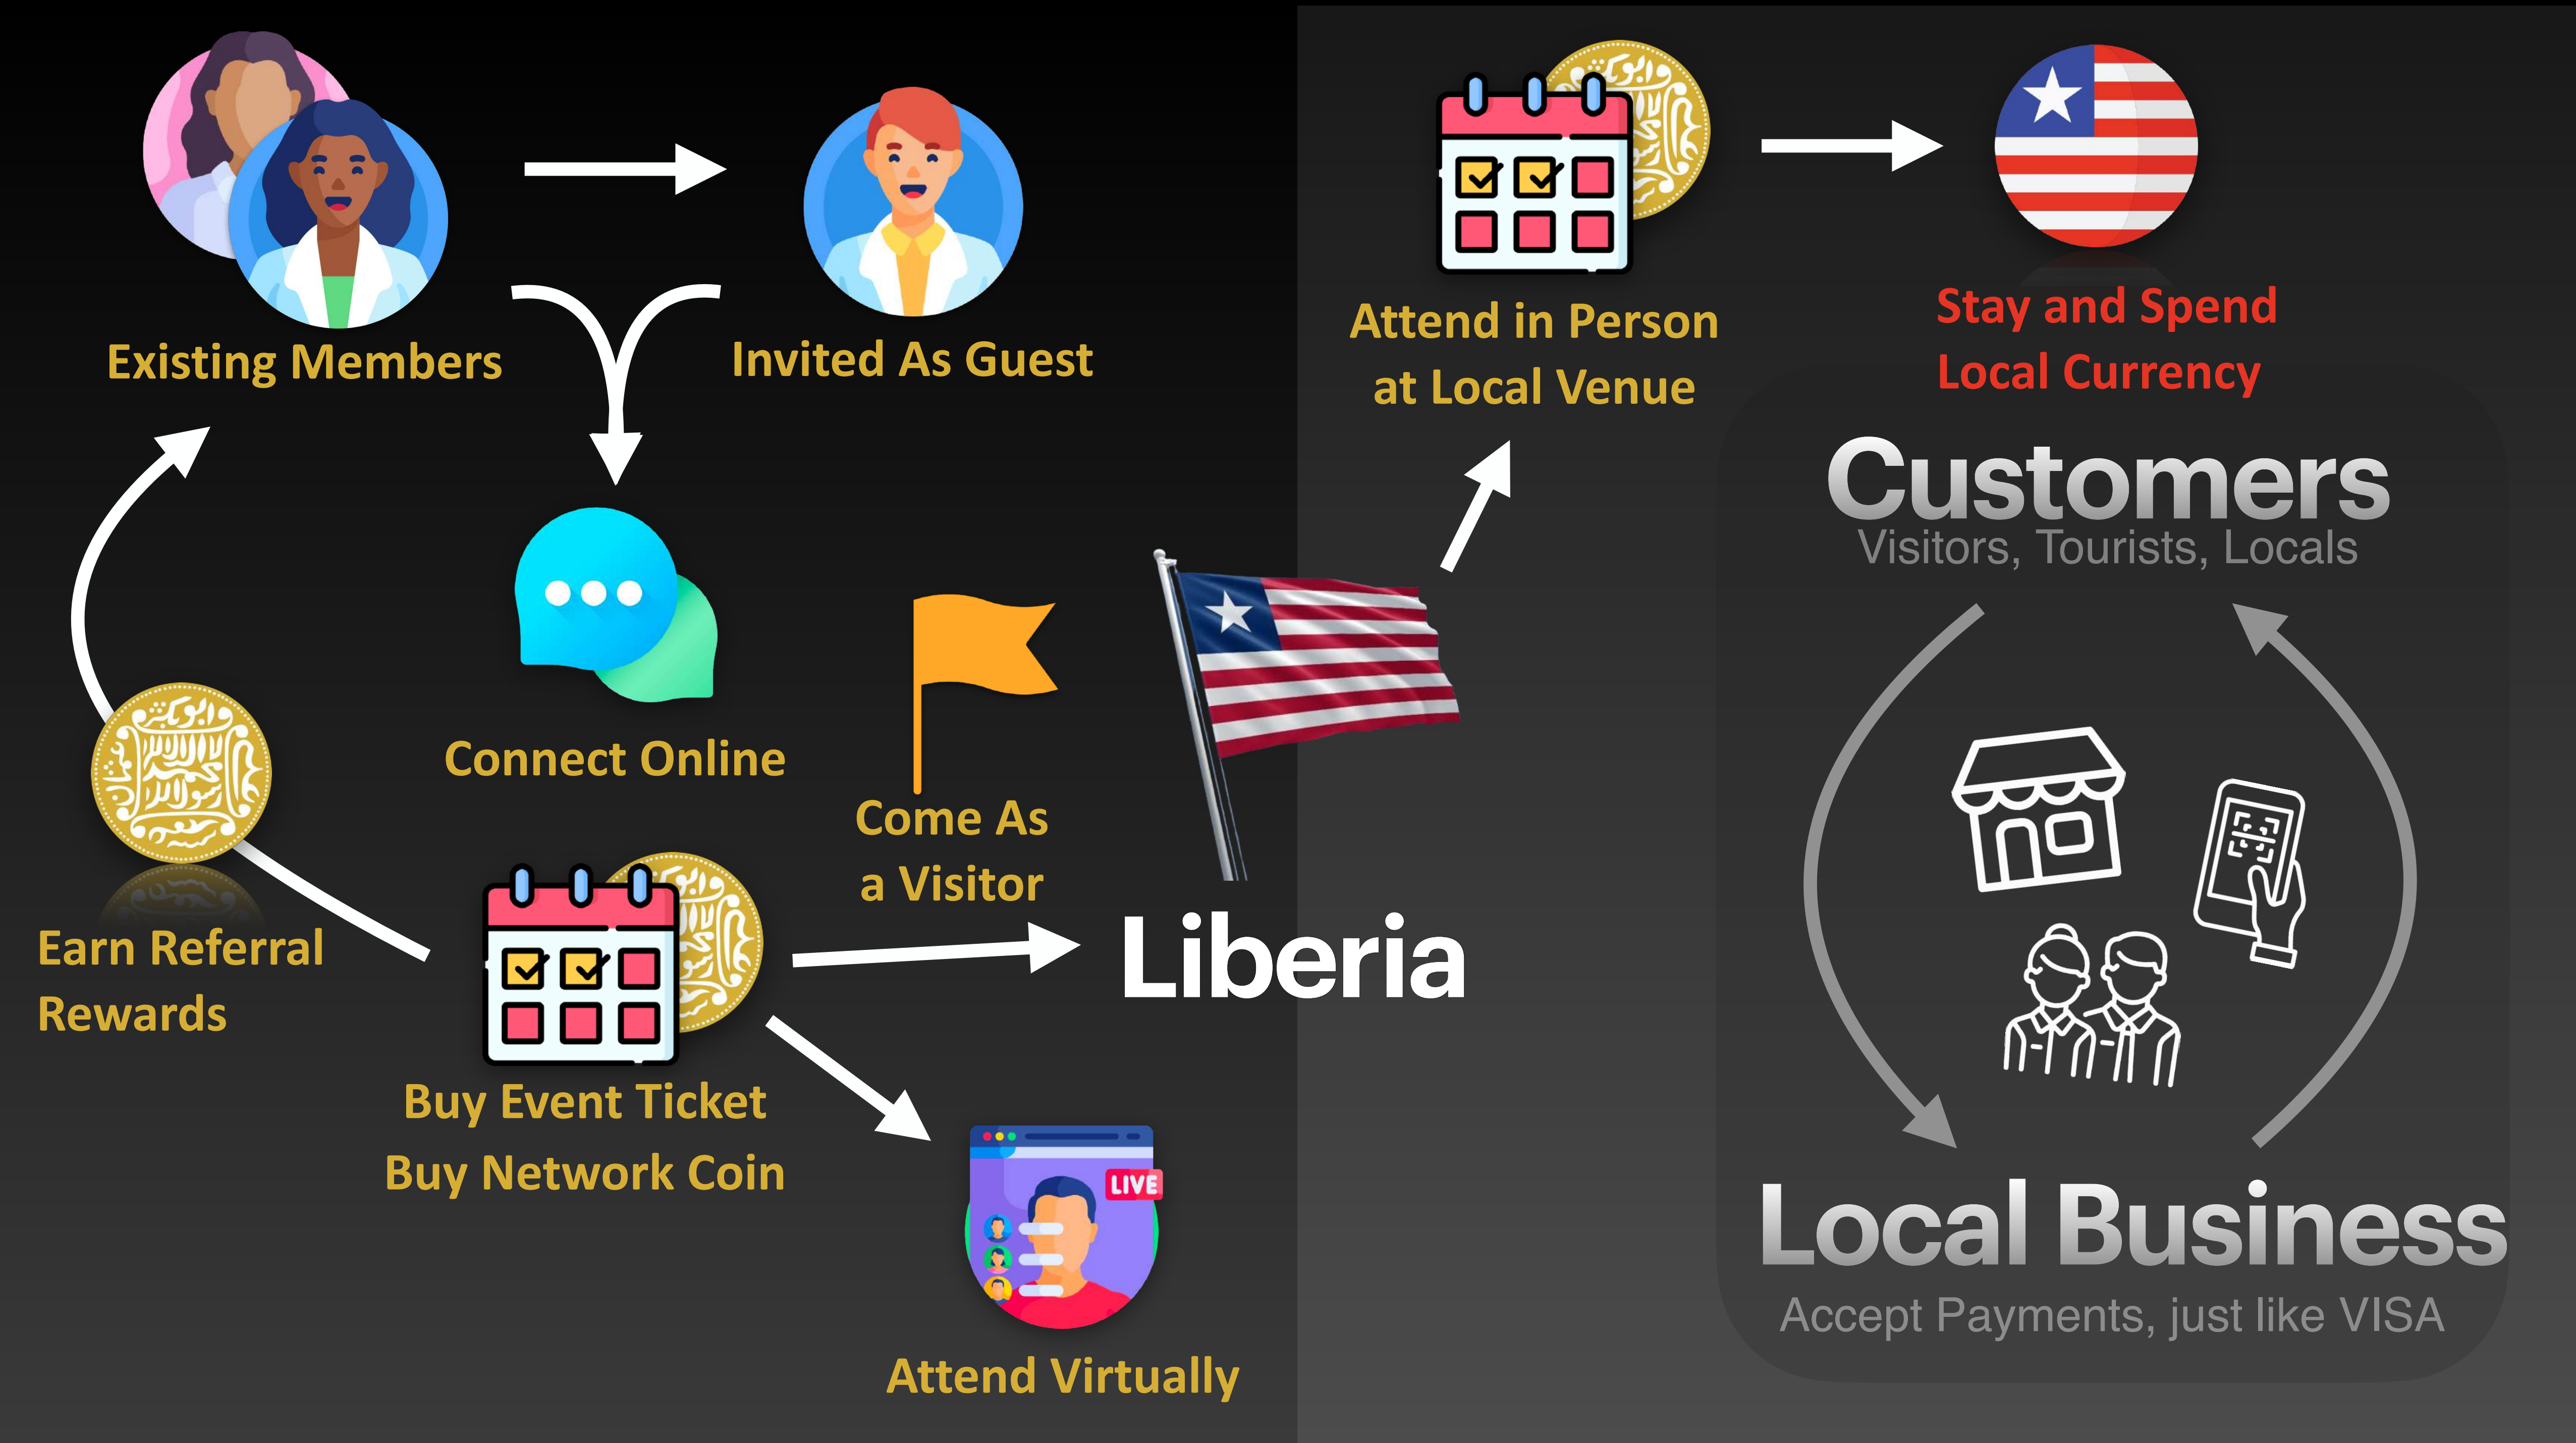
Existing Members

Invited As Guest

Connect Online

Come As a Visitor

Earn Referral Rewards

Buy Event Ticket
Buy Network Coin

LIVE

Attend Virtually

Liberia

Attend in Person at Local Venue

Stay and Spend Local Currency

Customers
Visitors, Tourists, Locals

Local Business
Accept Payments, just like VISA